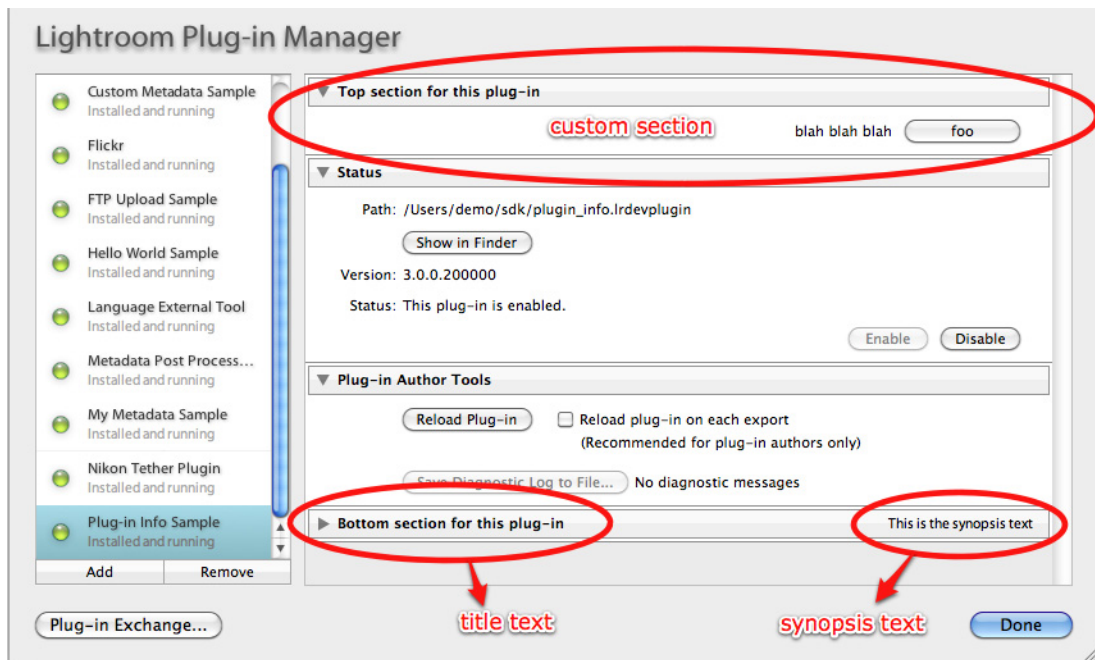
Lightroom Plug-in Manager

Custom Metadata Sample
Installed and running

Flickr
Installed and running

FTP Upload Sample
Installed and running

Hello World Sample
Installed and running

Language External Tool
Installed and running

Metadata Post Process...
Installed and running

My Metadata Sample
Installed and running

Nikon Tether Plugin
Installed and running

Plug-in Info Sample
Installed and running

Add | Remove

Top section for this plug-in

custom section

blah blah blah foo

Status

Path: /Users/demo/sdk/plugin_info.lrdevplugin

Show in Finder

Version: 3.0.0.200000

Status: This plug-in is enabled.

Enable Disable

Plug-in Author Tools

Reload Plug-in Reload plug-in on each export
(Recommended for plug-in authors only)

Save Diagnostic Log to File... No diagnostic messages

Bottom section for this plug-in

This is the synopsis text

Plug-in Exchange...

title text

synopsis text

Done